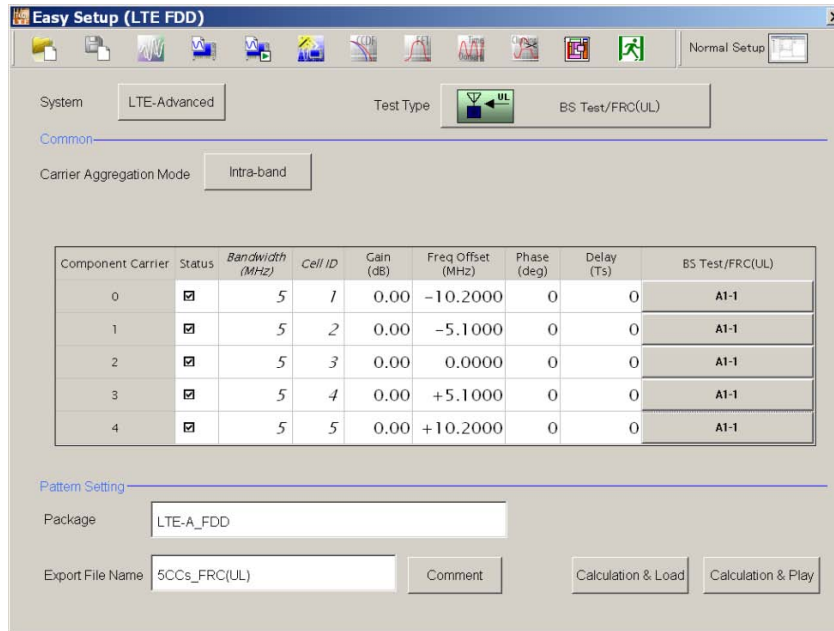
Easy Setup (LTE FDD)

Normal Setup

System LTE-Advanced

Test Type UL BS Test/FRC(UL)

Common

Carrier Aggregation Mode Intra-band

| Component Carrier | Status | Bandwidth (MHz) | Cell ID | Gain (dB) | Freq Offset (MHz) | Phase (deg) | Delay (Ts) | BS Test/FRC(UL) |
|---|---|---|---|---|---|---|---|---|
| 0 | ☑ | 5 | 1 | 0.00 | −10.2000 | 0 | 0 | A1-1 |
| 1 | ☑ | 5 | 2 | 0.00 | −5.1000 | 0 | 0 | A1-1 |
| 2 | ☑ | 5 | 3 | 0.00 | 0.0000 | 0 | 0 | A1-1 |
| 3 | ☑ | 5 | 4 | 0.00 | +5.1000 | 0 | 0 | A1-1 |
| 4 | ☑ | 5 | 5 | 0.00 | +10.2000 | 0 | 0 | A1-1 |

Pattern Setting

Package LTE-A_FDD

Export File Name 5CCs_FRC(UL) Comment Calculation & Load Calculation & Play